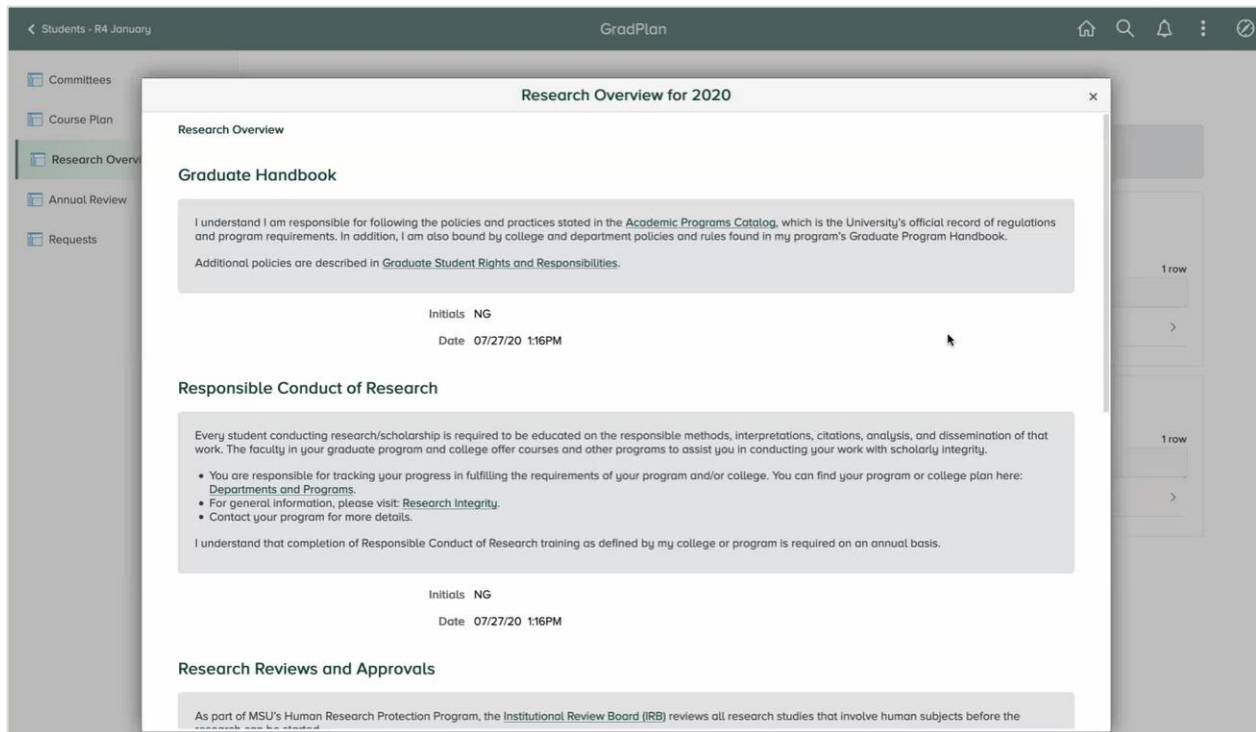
< Students - R4 January

GradPlan

Committees

Course Plan

Research Overvi

Annual Review

Requests

1 row

1 row

Research Overview for 2020

×

Research Overview

Graduate Handbook

I understand I am responsible for following the policies and practices stated in the Academic Programs Catalog, which is the University's official record of regulations and program requirements. In addition, I am also bound by college and department policies and rules found in my program's Graduate Program Handbook.

Additional policies are described in Graduate Student Rights and Responsibilities.

Initials NG

Date 07/27/20 1:16PM

Responsible Conduct of Research

Every student conducting research/scholarship is required to be educated on the responsible methods, interpretations, citations, analysis, and dissemination of that work. The faculty in your graduate program and college offer courses and other programs to assist you in conducting your work with scholarly integrity.

• You are responsible for tracking your progress in fulfilling the requirements of your program and/or college. You can find your program or college plan here: Departments and Programs.
• For general information, please visit: Research Integrity.
• Contact your program for more details.

I understand that completion of Responsible Conduct of Research training as defined by my college or program is required on an annual basis.

Initials NG

Date 07/27/20 1:16PM

Research Reviews and Approvals

As part of MSU's Human Research Protection Program, the Institutional Review Board (IRB) reviews all research studies that involve human subjects before the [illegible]